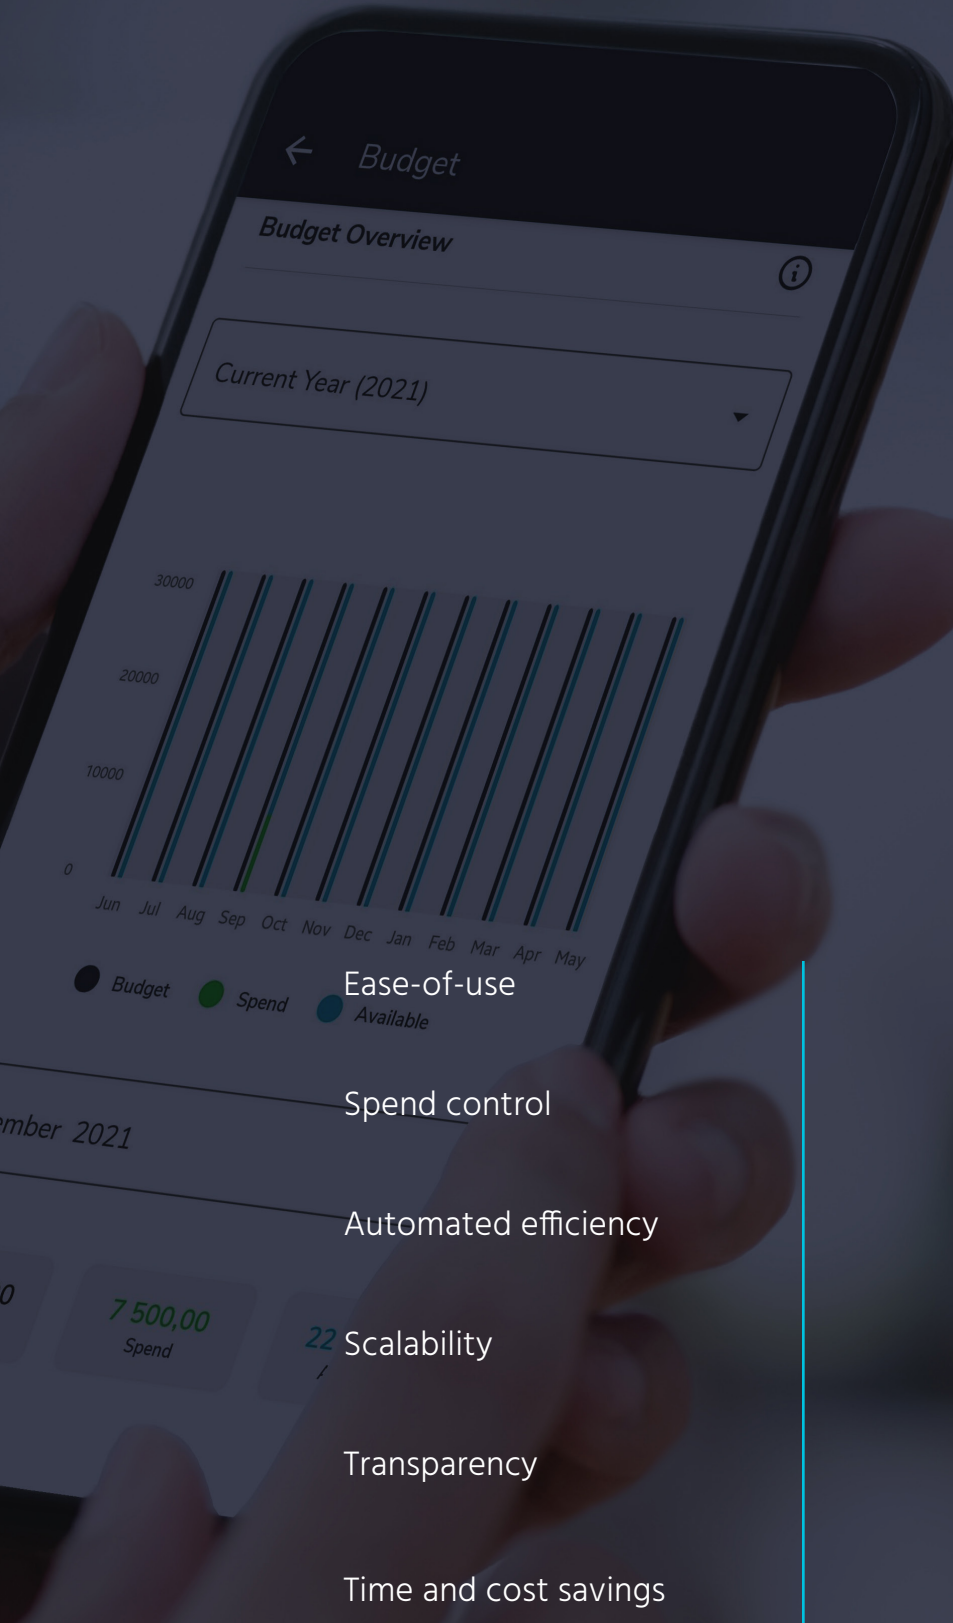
Budget

Budget Overview

Current Year (2021)

30000
20000
10000
0

Jun Jul Aug Sep Oct Nov Dec Jan Feb Mar Apr May

Budget Spend Available

ember 2021

0

7 500,00
Spend

22

Ease-of-use

Spend control

Automated efficiency

Scalability

Transparency

Time and cost savings